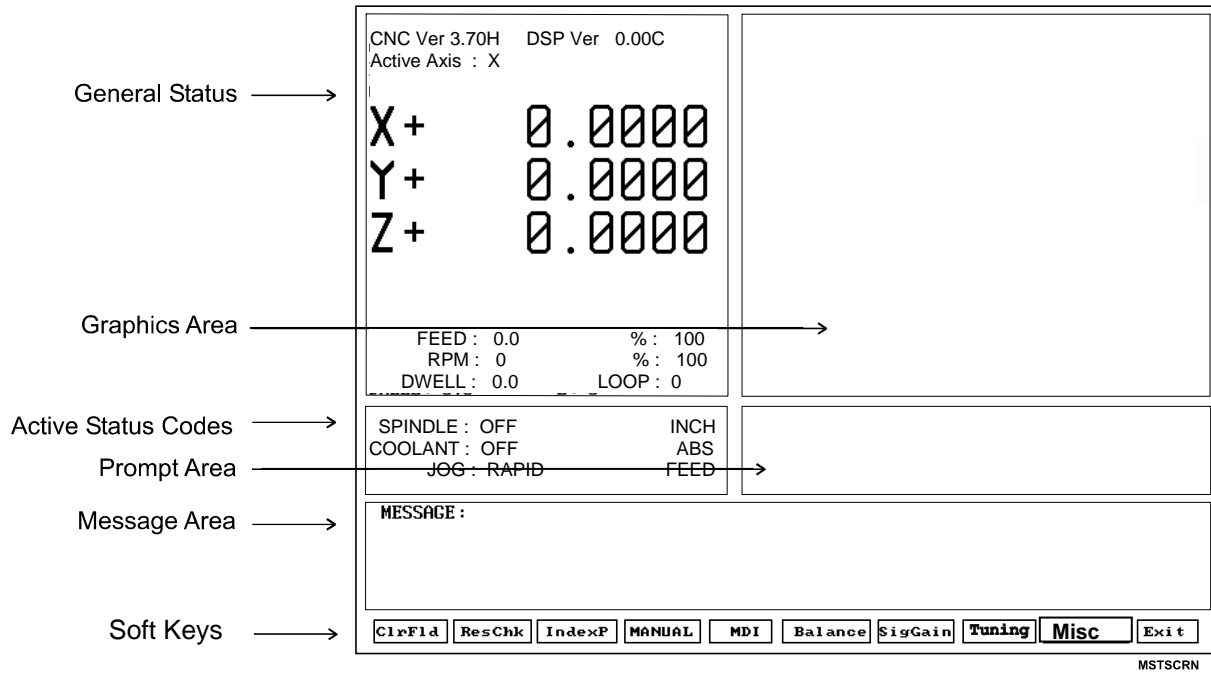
General Status

CNC Ver 3.70H DSP Ver 0.00C
Active Axis : X

X + 0.0000
Y + 0.0000
Z + 0.0000

Graphics Area

FEED : 0.0 % : 100
RPM : 0 % : 100
DWELL : 0.0 LOOP : 0

Active Status Codes

SPINDLE : OFF INCH
COOLANT : OFF ABS
JOG : RAPID FEED

Prompt Area

Message Area

MESSAGE :

Soft Keys

ClrFld | ResChk | IndexP | MANUAL | MDI | Balance | SigGain | Tuning | Misc | Exit

MSTSCRN